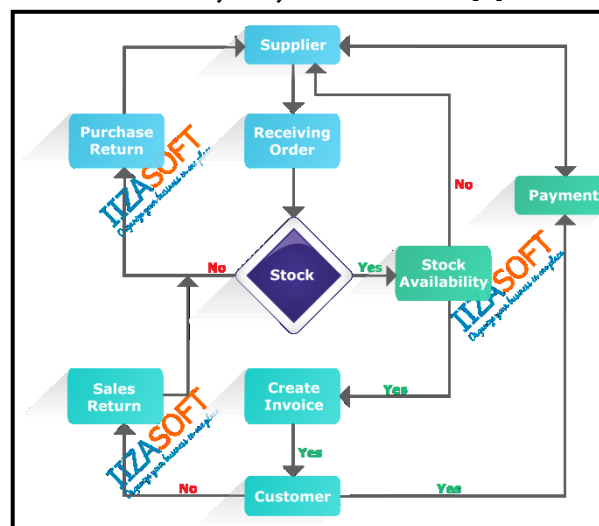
Supplier

Purchase Return

Receiving Order

No

Payment

No

Stock

Yes

Stock Availability

IIZASOFT
Organize your business in one place

IIZASOFT
Organize your business in one place

Sales Return

Create Invoice

Yes

IIZASOFT
Organize your business in one place

Yes

No

Customer

Yes